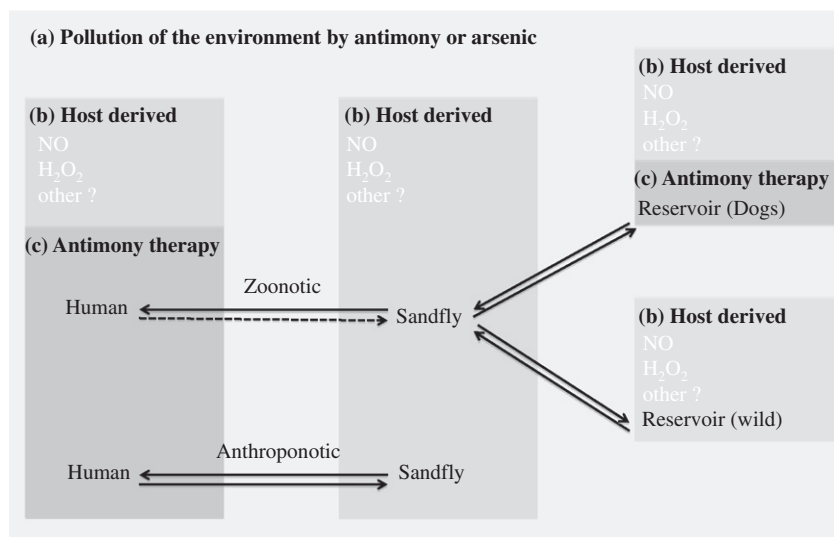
(a) Pollution of the environment by antimony or arsenic

(b) Host derived
NO
$H_2O_2$
other ?

(c) Antimony therapy

Human

Human

(b) Host derived
NO
$H_2O_2$
other ?

Zoonotic

Sandfly

Anthroponotic

Sandfly

(b) Host derived
NO
$H_2O_2$
other ?

(c) Antimony therapy
Reservoir (Dogs)

(b) Host derived
NO
$H_2O_2$
other ?
Reservoir (wild)